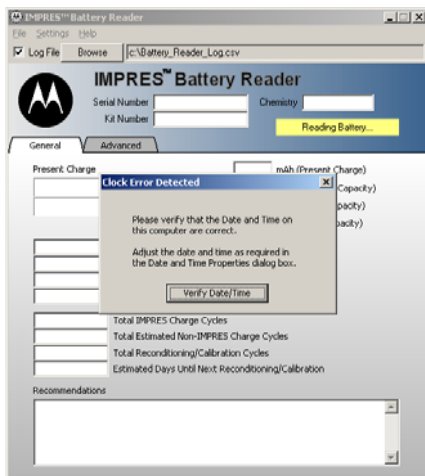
IMPRES™ Battery Reader
File Settings Help
Log File Browse c:\Battery_Reader_Log.csv

IMPRES™ Battery Reader
Serial Number
Chemistry
Kit Number
Reading Battery...

General Advanced

Present Charge
mAh (Present Charge)
Capacity)
pacity)
pacity)

Clock Error Detected
Please verify that the Date and Time on this computer are correct.
Adjust the date and time as required in the Date and Time Properties dialog box.
Verify Date/Time

Total IMPRES Charge Cycles
Total Estimated Non-IMPRES Charge Cycles
Total Reconditioning/Calibration Cycles
Estimated Days Until Next Reconditioning/Calibration

Recommendations